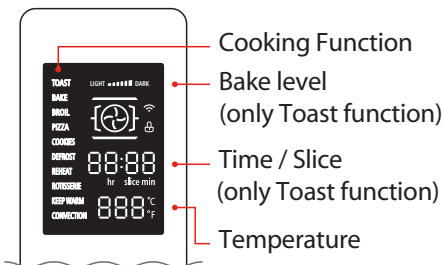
TOAST
BAKE
BROIL
PIZZA
COOKIES
DEFROST
REHEAT
ROTISSERIE
KEEP WARM
CONVECTION

LIGHT DARK

88:88
hr slice min
888 °C °F

Cooking Function
Bake level
(only Toast function)
Time / Slice
(only Toast function)
Temperature